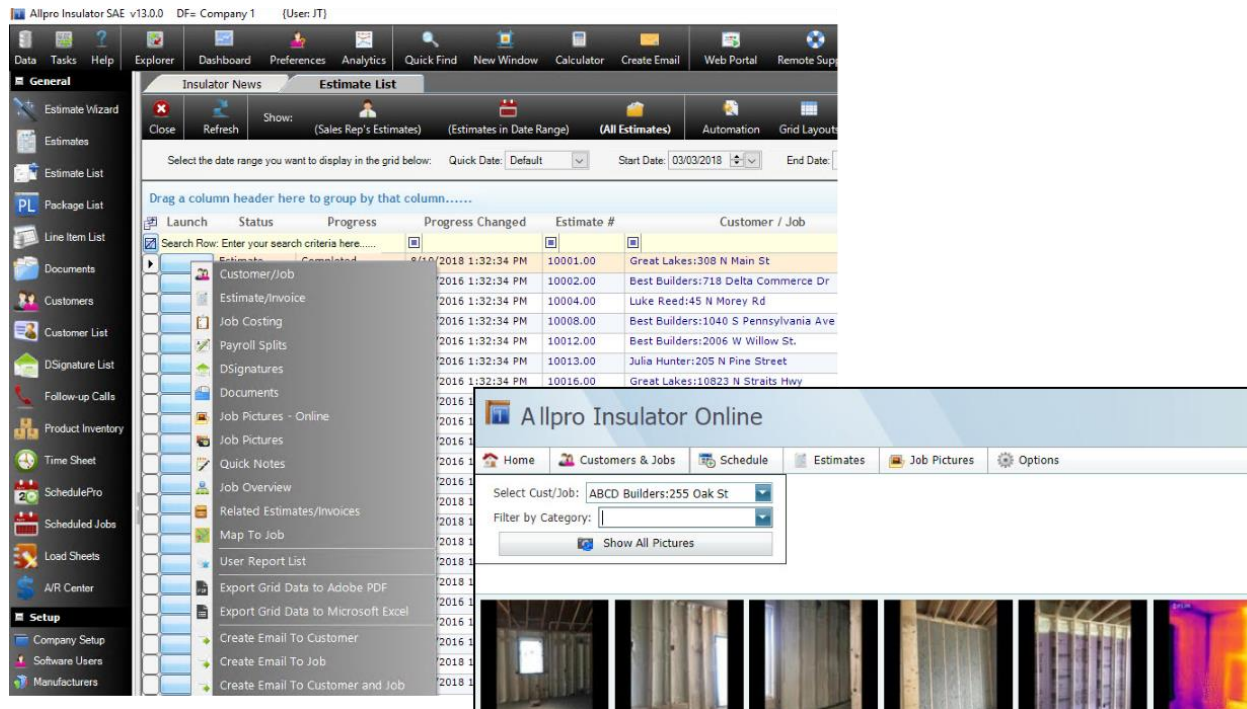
Allpro Insulator SAE v13.0.0 DF= Company 1 {User: JT}

Data Tasks Help Explorer Dashboard Preferences Analytics Quick Find New Window Calculator Create Email Web Portal Remote Supp

General
Estimate Wizard
Estimates
Estimate List
PL Package List
Line Item List
Documents
Customers
Customer List
DSignature List
Follow-up Calls
Product Inventory
Time Sheet
SchedulePro
Scheduled Jobs
Load Sheets
A/R Center
Setup
Company Setup
Software Users
Manufacturers

Insulator News Estimate List

Close Refresh Show: (Sales Rep's Estimates) (Estimates in Date Range) (All Estimates) Automation Grid Layouts

Select the date range you want to display in the grid below: Quick Date: Default Start Date: 03/03/2018 End Date:

Drag a column header here to group by that column......

| Launch | Status | Progress | Progress Changed | Estimate # | Customer / Job |
|---|---|---|---|---|---|
| Search Row: Enter your search criteria here...... | | | | | |
| | Estimate | Completed | 8/10/2018 1:32:34 PM | 10001.00 | Great Lakes:308 N Main St |
| | | | /2016 1:32:34 PM | 10002.00 | Best Builders:718 Delta Commerce Dr |
| | | | /2016 1:32:34 PM | 10004.00 | Luke Reed:45 N Morey Rd |
| | | | /2016 1:32:34 PM | 10008.00 | Best Builders:1040 S Pennsylvania Ave |
| | | | /2016 1:32:34 PM | 10012.00 | Best Builders:2006 W Willow St. |
| | | | /2016 1:32:34 PM | 10013.00 | Julia Hunter:205 N Pine Street |
| | | | /2016 1:32:34 PM | 10016.00 | Great Lakes:10823 N Straits Hwy |

Customer/Job
Estimate/Invoice
Job Costing
Payroll Splits
DSignatures
Documents
Job Pictures - Online
Job Pictures
Quick Notes
Job Overview
Related Estimates/Invoices
Map To Job
User Report List
Export Grid Data to Adobe PDF
Export Grid Data to Microsoft Excel
Create Email To Customer
Create Email To Job
Create Email To Customer and Job

Allpro Insulator Online

Home Customers & Jobs Schedule Estimates Job Pictures Options

Select Cust/Job: ABCD Builders:255 Oak St
Filter by Category:
Show All Pictures